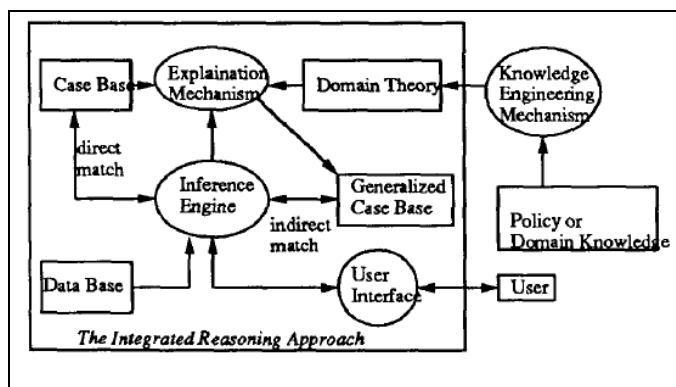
Case Base

Explaination Mechanism

Domain Theory

Knowledge Engineering Mechanism

direct match

Inference Engine

Generalized Case Base

indirect match

Policy or Domain Knowledge

Data Base

User Interface

User

The Integrated Reasoning Approach